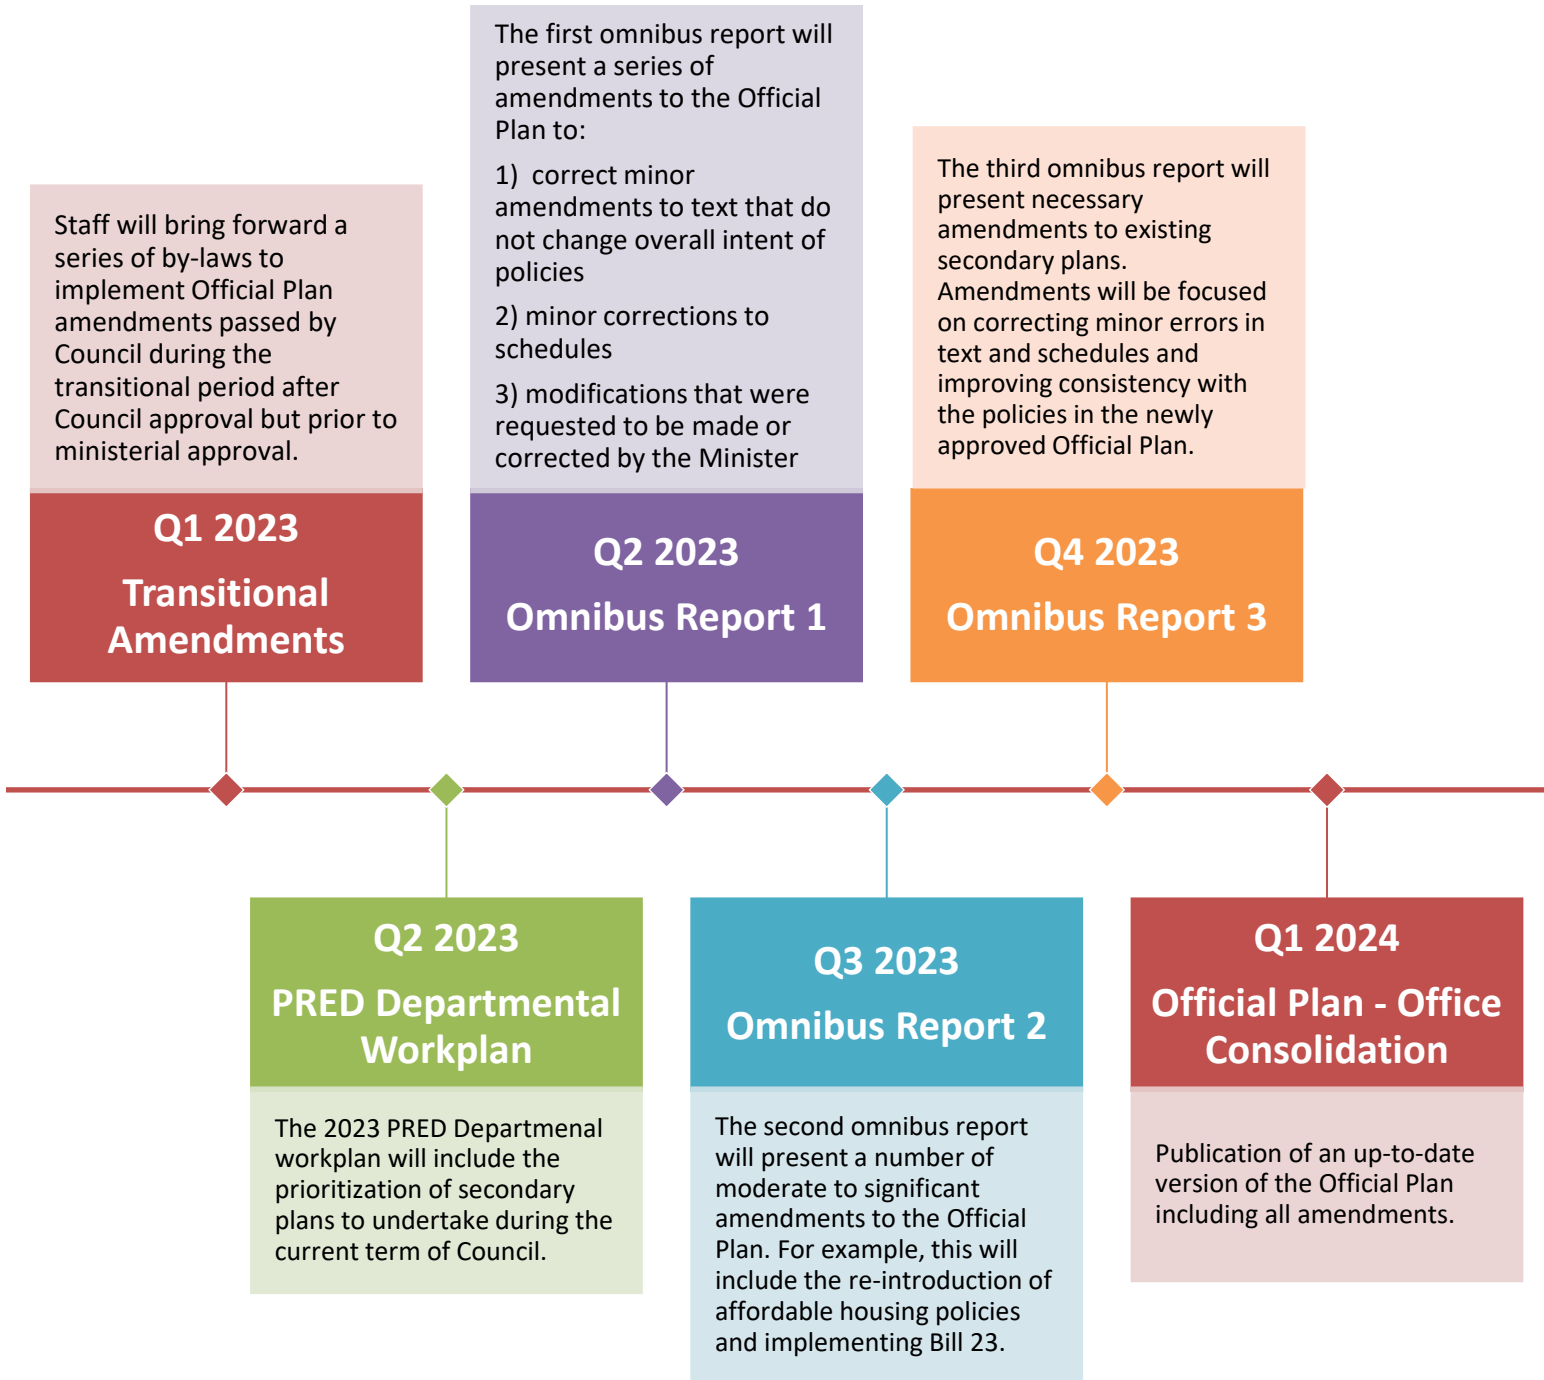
Staff will bring forward a series of by-laws to implement Official Plan amendments passed by Council during the transitional period after Council approval but prior to ministerial approval.

Q1 2023
Transitional Amendments

The first omnibus report will present a series of amendments to the Official Plan to:

1) correct minor amendments to text that do not change overall intent of policies

2) minor corrections to schedules

3) modifications that were requested to be made or corrected by the Minister

Q2 2023
Omnibus Report 1

The third omnibus report will present necessary amendments to existing secondary plans. Amendments will be focused on correcting minor errors in text and schedules and improving consistency with the policies in the newly approved Official Plan.

Q4 2023
Omnibus Report 3

Q2 2023
PRED Departmental Workplan

The 2023 PRED Departmenal workplan will include the prioritization of secondary plans to undertake during the current term of Council.

Q3 2023
Omnibus Report 2

The second omnibus report will present a number of moderate to significant amendments to the Official Plan. For example, this will include the re-introduction of affordable housing policies and implementing Bill 23.

Q1 2024
Official Plan - Office Consolidation

Publication of an up-to-date version of the Official Plan including all amendments.